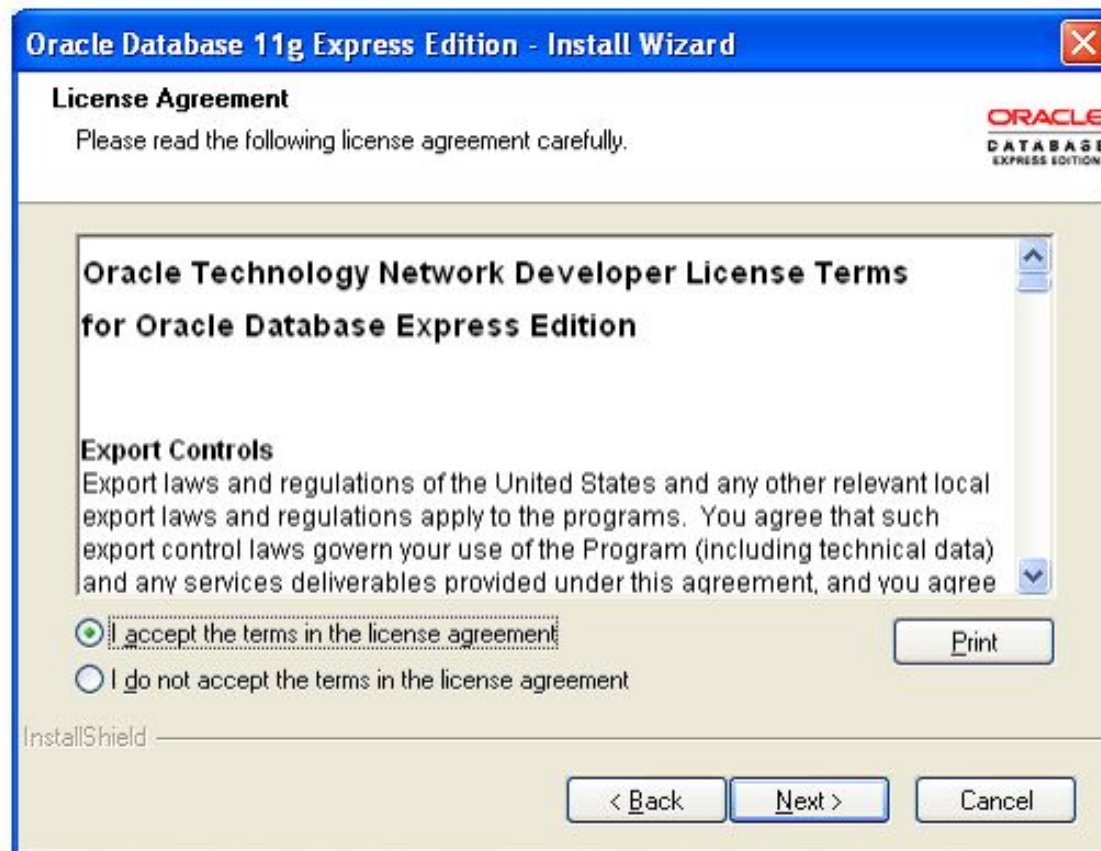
Oracle Database 11g Express Edition - Install Wizard

License Agreement

Please read the following license agreement carefully.

ORACLE DATABASE EXPRESS EDITION

Oracle Technology Network Developer License Terms for Oracle Database Express Edition

Export Controls

Export laws and regulations of the United States and any other relevant local export laws and regulations apply to the programs. You agree that such export control laws govern your use of the Program (including technical data) and any services deliverables provided under this agreement, and you agree

I accept the terms in the license agreement

I do not accept the terms in the license agreement

Print

InstallShield

< Back

Next >

Cancel